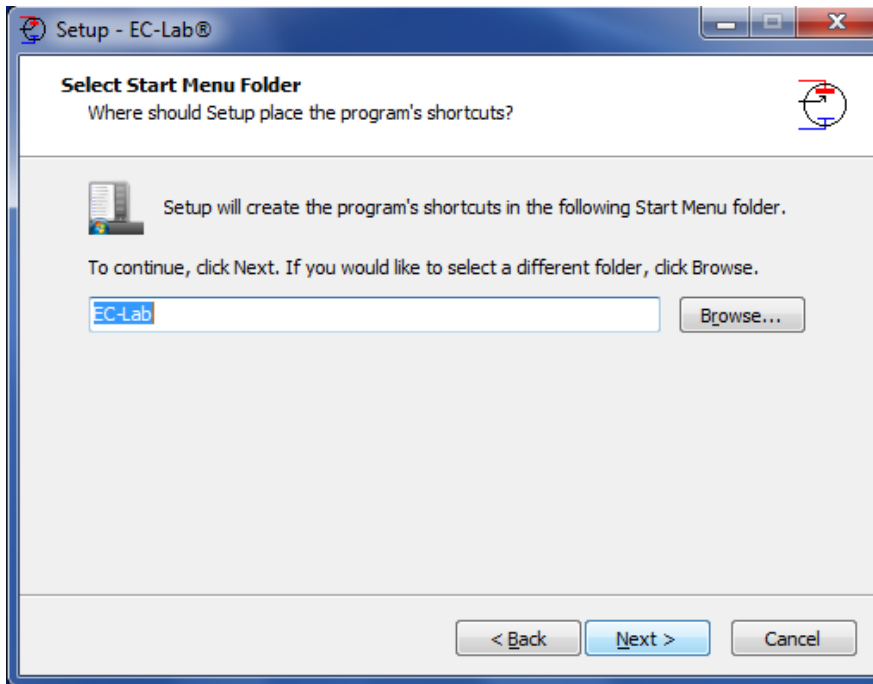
Setup - EC-Lab®

Select Start Menu Folder
Where should Setup place the program's shortcuts?

Setup will create the program's shortcuts in the following Start Menu folder.

To continue, click Next. If you would like to select a different folder, click Browse.

EC-Lab

Browse...

< Back

Next >

Cancel